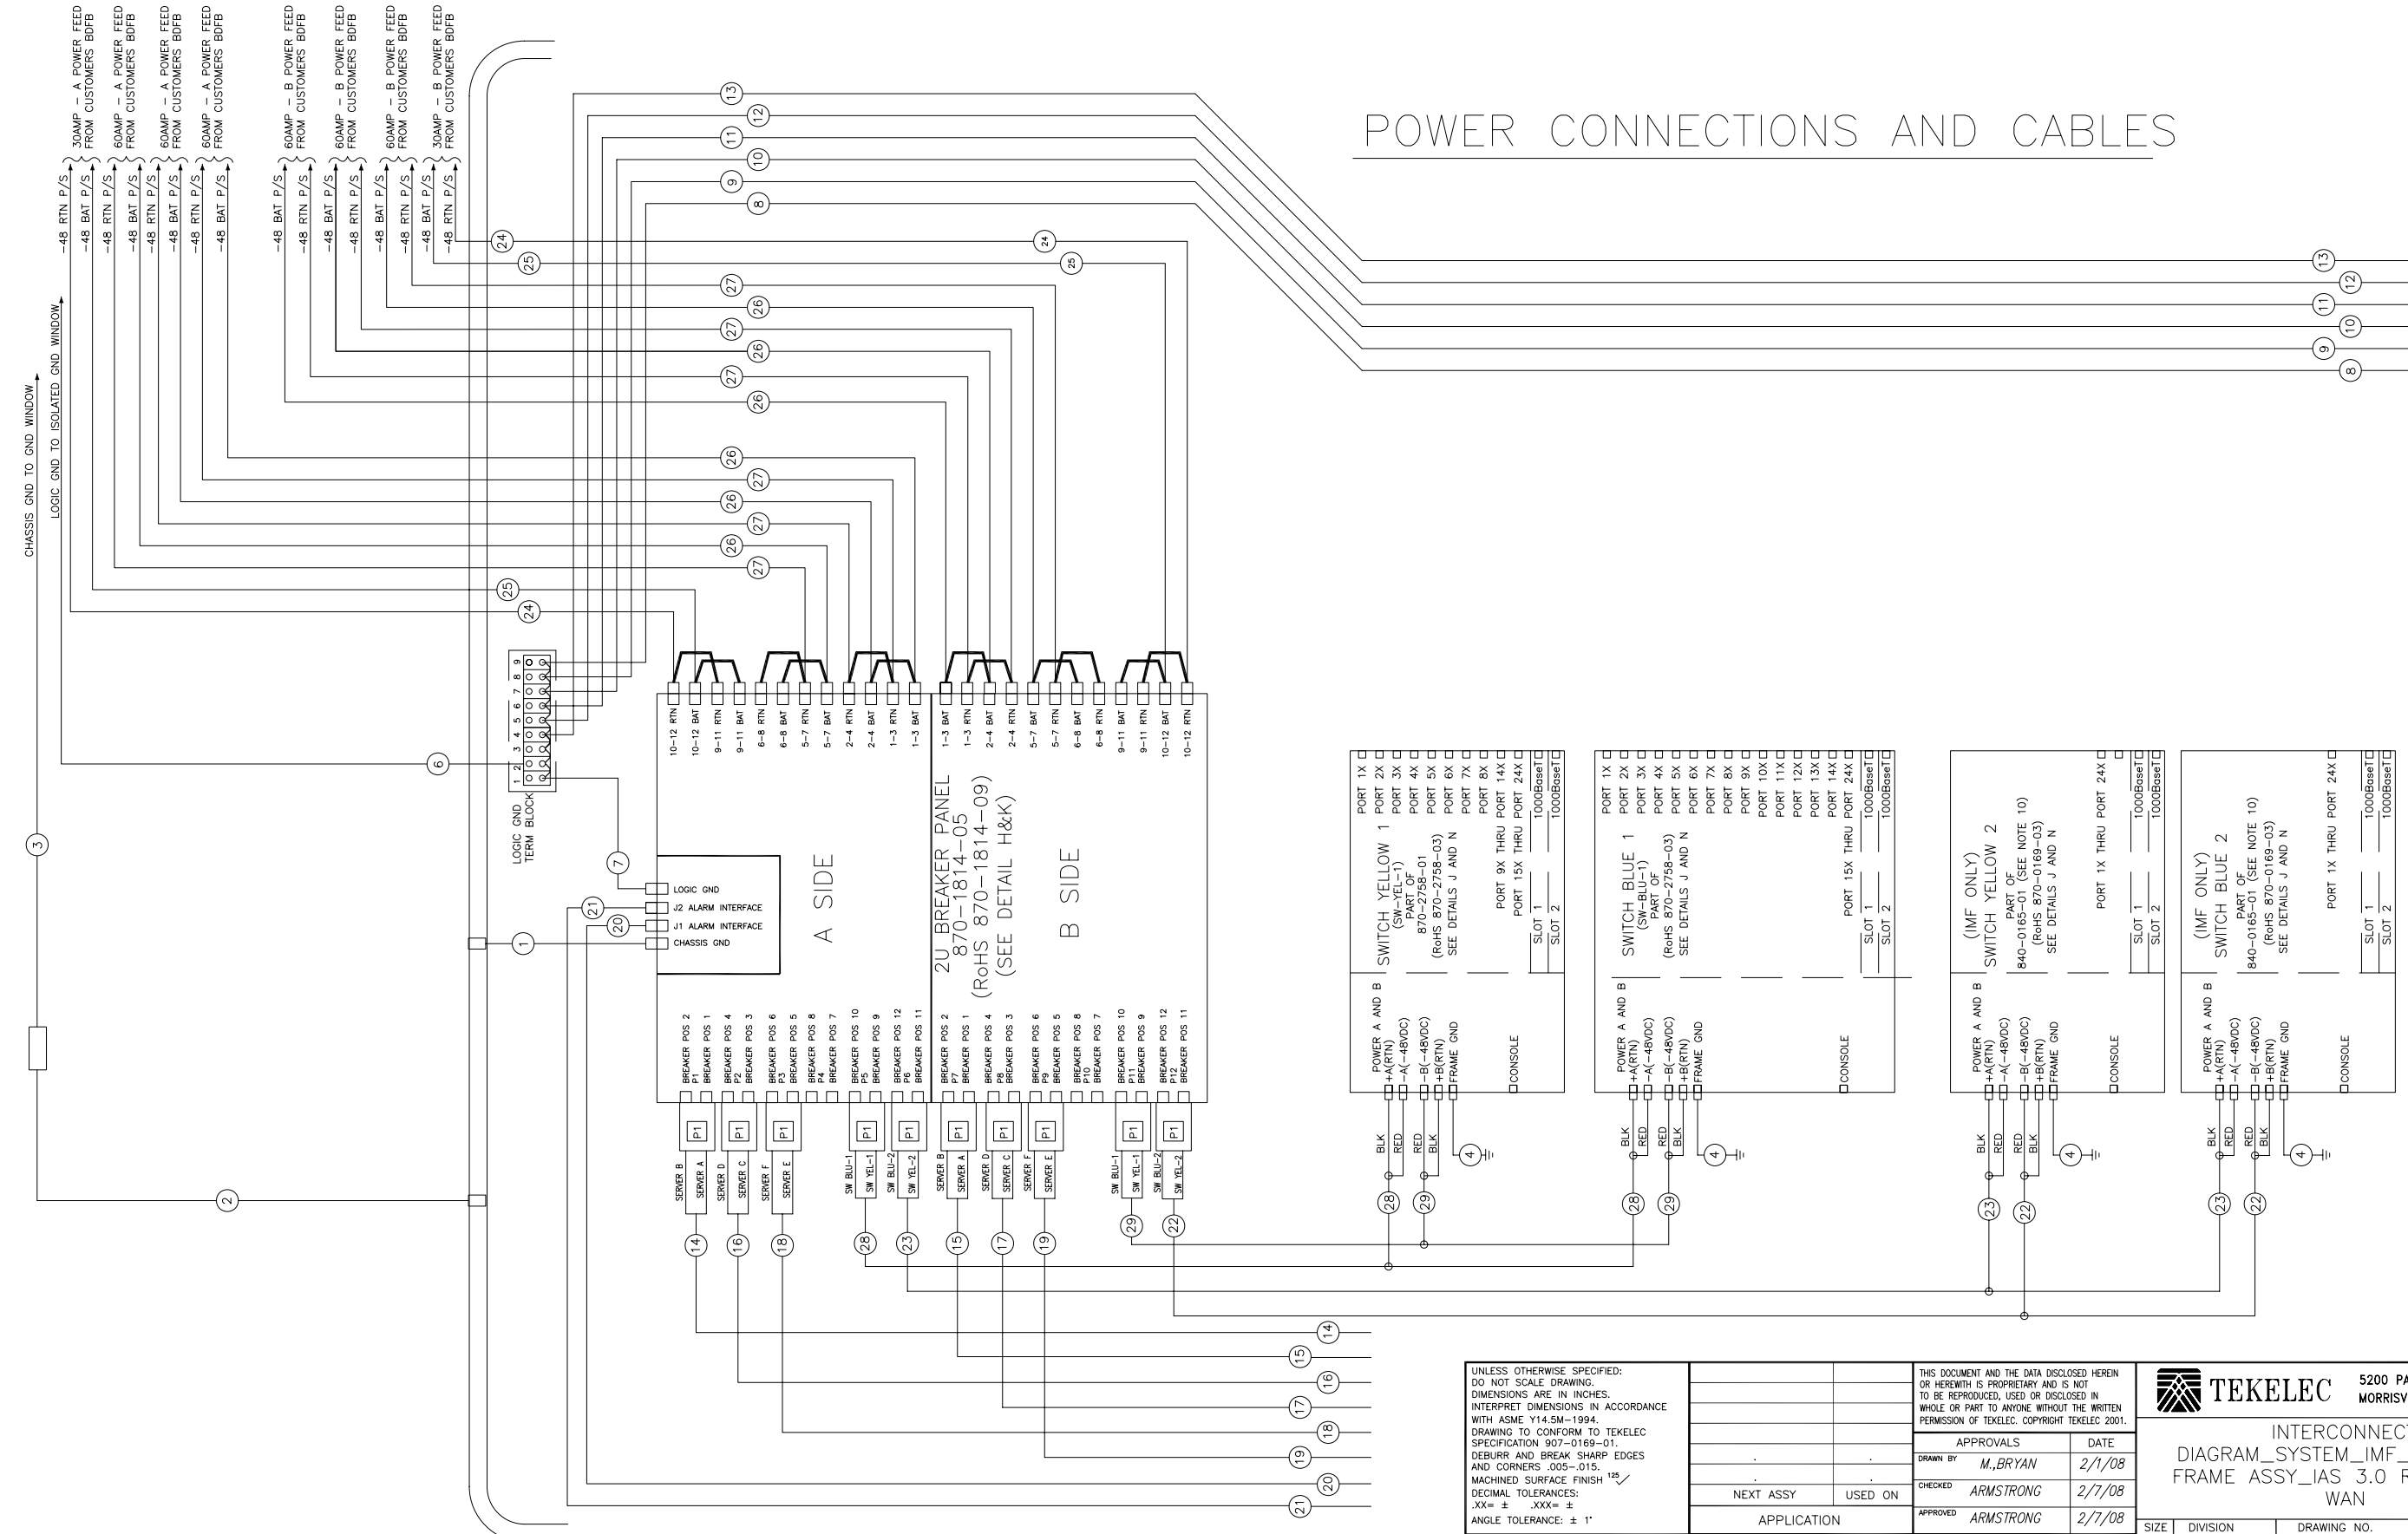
-48 RTN P/S
-48 BAT P/S
30AMP – A POWER FEED FROM CUSTOMERS BDFB
-48 RTN P/S
-48 BAT P/S
60AMP – A POWER FEED FROM CUSTOMERS BDFB
-48 RTN P/S
-48 BAT P/S
60AMP – A POWER FEED FROM CUSTOMERS BDFB
-48 RTN P/S
-48 BAT P/S
60AMP – A POWER FEED FROM CUSTOMERS BDFB
-48 BAT P/S
-48 RTN P/S
60AMP – B POWER FEED FROM CUSTOMERS BDFB
-48 BAT P/S
-48 RTN P/S
60AMP – B POWER FEED FROM CUSTOMERS BDFB
-48 BAT P/S
-48 RTN P/S
60AMP – B POWER FEED FROM CUSTOMERS BDFB
-48 BAT P/S
-48 RTN P/S
30AMP – B POWER FEED FROM CUSTOMERS BDFB

CHASSIS GND TO GND WINDOW
LOGIC GND TO ISOLATED GND WINDOW

POWER CONNECTIONS AND CABLES

13 12 11 10 9 8 24 25 24 25 27 26 27 26 27 26 26 27 26 27 26 27 25 24

LOGIC GND TERM BLOCK
1 2 3 4 5 6 7 8 9
6 7 3 1 2 21 20

LOGIC GND
J2 ALARM INTERFACE
J1 ALARM INTERFACE
CHASSIS GND

A SIDE

10-12 RTN 10-12 BAT 9-11 RTN 9-11 BAT 6-8 RTN 6-8 BAT 5-7 RTN 5-7 BAT 2-4 RTN 2-4 BAT 1-3 RTN 1-3 BAT
1-3 BAT 1-3 RTN 2-4 BAT 2-4 RTN 5-7 BAT 5-7 RTN 6-8 BAT 6-8 RTN 9-11 BAT 9-11 RTN 10-12 BAT 10-12 RTN

2U BREAKER PANEL
870-1814-05
(RoHS 870-1814-09)
(SEE DETAIL H&K)

B SIDE

BREAKER POS 2 P1 BREAKER POS 1 BREAKER POS 4 P2 BREAKER POS 3 BREAKER POS 6 P3 BREAKER POS 5 BREAKER POS 8 P4 BREAKER POS 7 BREAKER POS 10 P5 BREAKER POS 9 BREAKER POS 12 P6 BREAKER POS 11
BREAKER POS 2 P7 BREAKER POS 1 BREAKER POS 4 P8 BREAKER POS 3 BREAKER POS 6 P9 BREAKER POS 5 BREAKER POS 8 P10 BREAKER POS 7 BREAKER POS 10 P11 BREAKER POS 9 BREAKER POS 12 P12 BREAKER POS 11

P1 P1 P1 P1 P1 P1 P1 P1 P1 P1
SERVER B SERVER A SERVER D SERVER C SERVER F SERVER E SW BLU-1 SW YEL-1 SW BLU-2 SW YEL-2 SERVER B SERVER A SERVER D SERVER C SERVER F SERVER E SW BLU-1 SW YEL-1 SW BLU-2 SW YEL-2
14 16 18 28 23 15 17 19 29 22

SWITCH YELLOW 1
(SW-YEL-1)
PART OF
870-2758-01
(RoHS 870-2758-03)
SEE DETAILS J AND N
PORT 1X PORT 2X PORT 3X PORT 4X PORT 5X PORT 6X PORT 7X PORT 8X PORT 9X THRU PORT 14X PORT 15X THRU PORT 24X
1000BaseT 1000BaseT SLOT 1 SLOT 2
POWER A AND B
+A(RTN) -A(-48VDC) -B(-48VDC) +B(RTN) FRAME GND CONSOLE
BLK RED RED BLK 4 28 29

SWITCH BLUE 1
(SW-BLU-1)
PART OF
(RoHS 870-2758-03)
SEE DETAILS J AND N
PORT 1X PORT 2X PORT 3X PORT 4X PORT 5X PORT 6X PORT 7X PORT 8X PORT 9X PORT 10X PORT 11X PORT 12X PORT 13X PORT 14X PORT 15X THRU PORT 24X
1000BaseT 1000BaseT SLOT 1 SLOT 2
POWER A AND B
+A(RTN) -A(-48VDC) -B(-48VDC) +B(RTN) FRAME GND CONSOLE
BLK RED RED BLK 4 28 29

(IMF ONLY)
SWITCH YELLOW 2
PART OF
840-0165-01 (SEE NOTE 10)
(RoHS 870-0169-03)
SEE DETAILS J AND N
PORT 1X THRU PORT 24X
1000BaseT 1000BaseT SLOT 1 SLOT 2
POWER A AND B
+A(RTN) -A(-48VDC) -B(-48VDC) +B(RTN) FRAME GND CONSOLE
BLK RED RED BLK 4 23 22

(IMF ONLY)
SWITCH BLUE 2
PART OF
840-0165-01 (SEE NOTE 10)
(RoHS 870-0169-03)
SEE DETAILS J AND N
PORT 1X THRU PORT 24X
1000BaseT 1000BaseT SLOT 1 SLOT 2
POWER A AND B
+A(RTN) -A(-48VDC) -B(-48VDC) +B(RTN) FRAME GND CONSOLE
BLK RED RED BLK 4 23 22

14 15 16 17 18 19 20 21

UNLESS OTHERWISE SPECIFIED:
DO NOT SCALE DRAWING.
DIMENSIONS ARE IN INCHES.
INTERPRET DIMENSIONS IN ACCORDANCE WITH ASME Y14.5M-1994.
DRAWING TO CONFORM TO TEKELEC SPECIFICATION 907-0169-01.
DEBURR AND BREAK SHARP EDGES AND CORNERS .005-.015.
MACHINED SURFACE FINISH 125
DECIMAL TOLERANCES:
.XX= ± .XXX= ±
ANGLE TOLERANCE: ± 1°

| NEXT ASSY | USED ON |
|---|---|
| APPLICATION | |

THIS DOCUMENT AND THE DATA DISCLOSED HEREIN OR HEREWITH IS PROPRIETARY AND IS NOT TO BE REPRODUCED, USED OR DISCLOSED IN WHOLE OR PART TO ANYONE WITHOUT THE WRITTEN PERMISSION OF TEKELEC. COPYRIGHT TEKELEC 2001.

| APPROVALS | | DATE |
|---|---|---|
| DRAWN BY | M.BRYAN | 2/1/08 |
| CHECKED | ARMSTRONG | 2/7/08 |
| APPROVED | ARMSTRONG | 2/7/08 |

TEKELEC
5200 PA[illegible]
MORRISV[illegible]
INTERCONNECT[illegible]
DIAGRAM_SYSTEM_IMF_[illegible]
FRAME ASSY_IAS 3.0 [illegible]
WAN
SIZE DIVISION DRAWING NO.